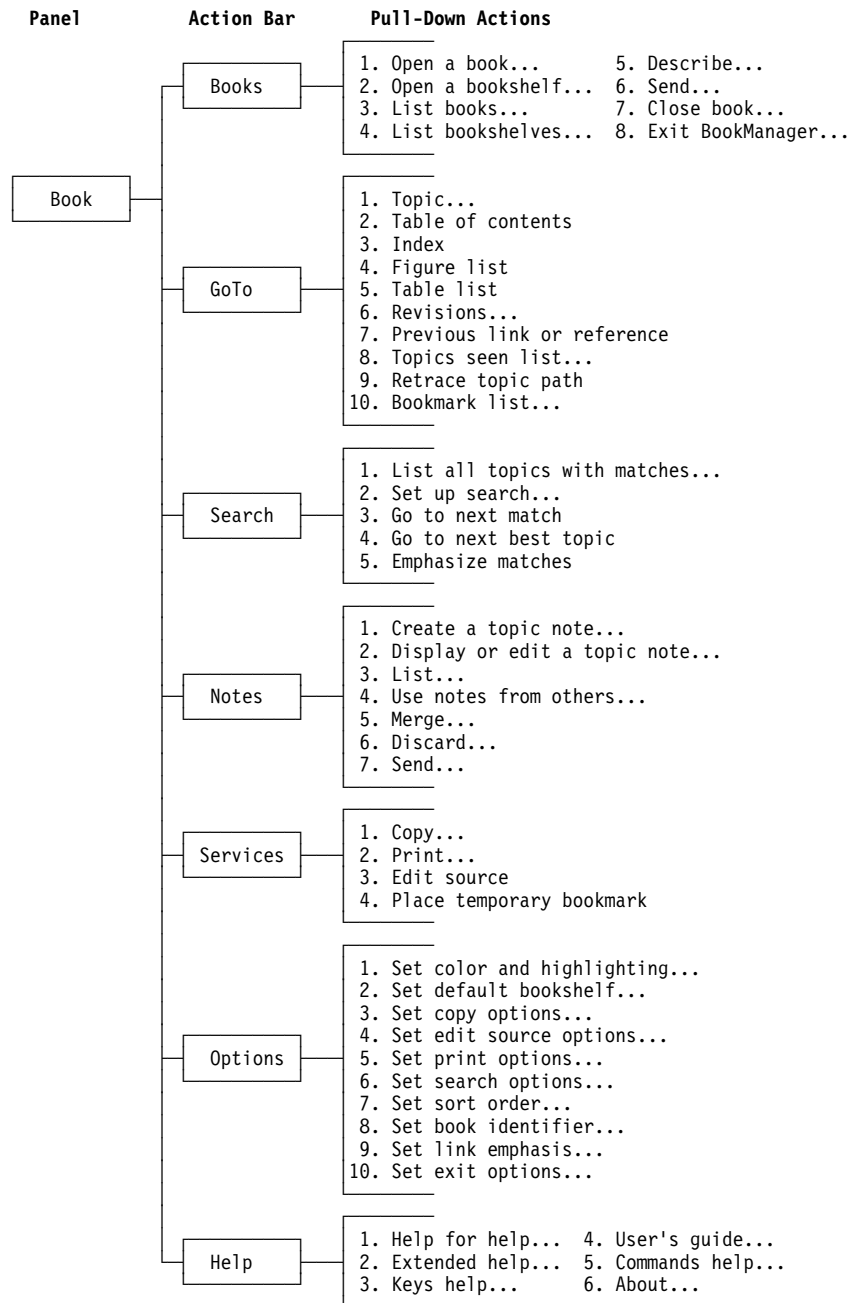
Panel Action Bar Pull-Down Actions

Book

Books

1. Open a book...
2. Open a bookshelf...
3. List books...
4. List bookshelves...
5. Describe...
6. Send...
7. Close book...
8. Exit BookManager...

GoTo

1. Topic...
2. Table of contents
3. Index
4. Figure list
5. Table list
6. Revisions...
7. Previous link or reference
8. Topics seen list...
9. Retrace topic path
10. Bookmark list...

Search

1. List all topics with matches...
2. Set up search...
3. Go to next match
4. Go to next best topic
5. Emphasize matches

Notes

1. Create a topic note...
2. Display or edit a topic note...
3. List...
4. Use notes from others...
5. Merge...
6. Discard...
7. Send...

Services

1. Copy...
2. Print...
3. Edit source
4. Place temporary bookmark

Options

1. Set color and highlighting...
2. Set default bookshelf...
3. Set copy options...
4. Set edit source options...
5. Set print options...
6. Set search options...
7. Set sort order...
8. Set book identifier...
9. Set link emphasis...
10. Set exit options...

Help

1. Help for help...
2. Extended help...
3. Keys help...
4. User's guide...
5. Commands help...
6. About...